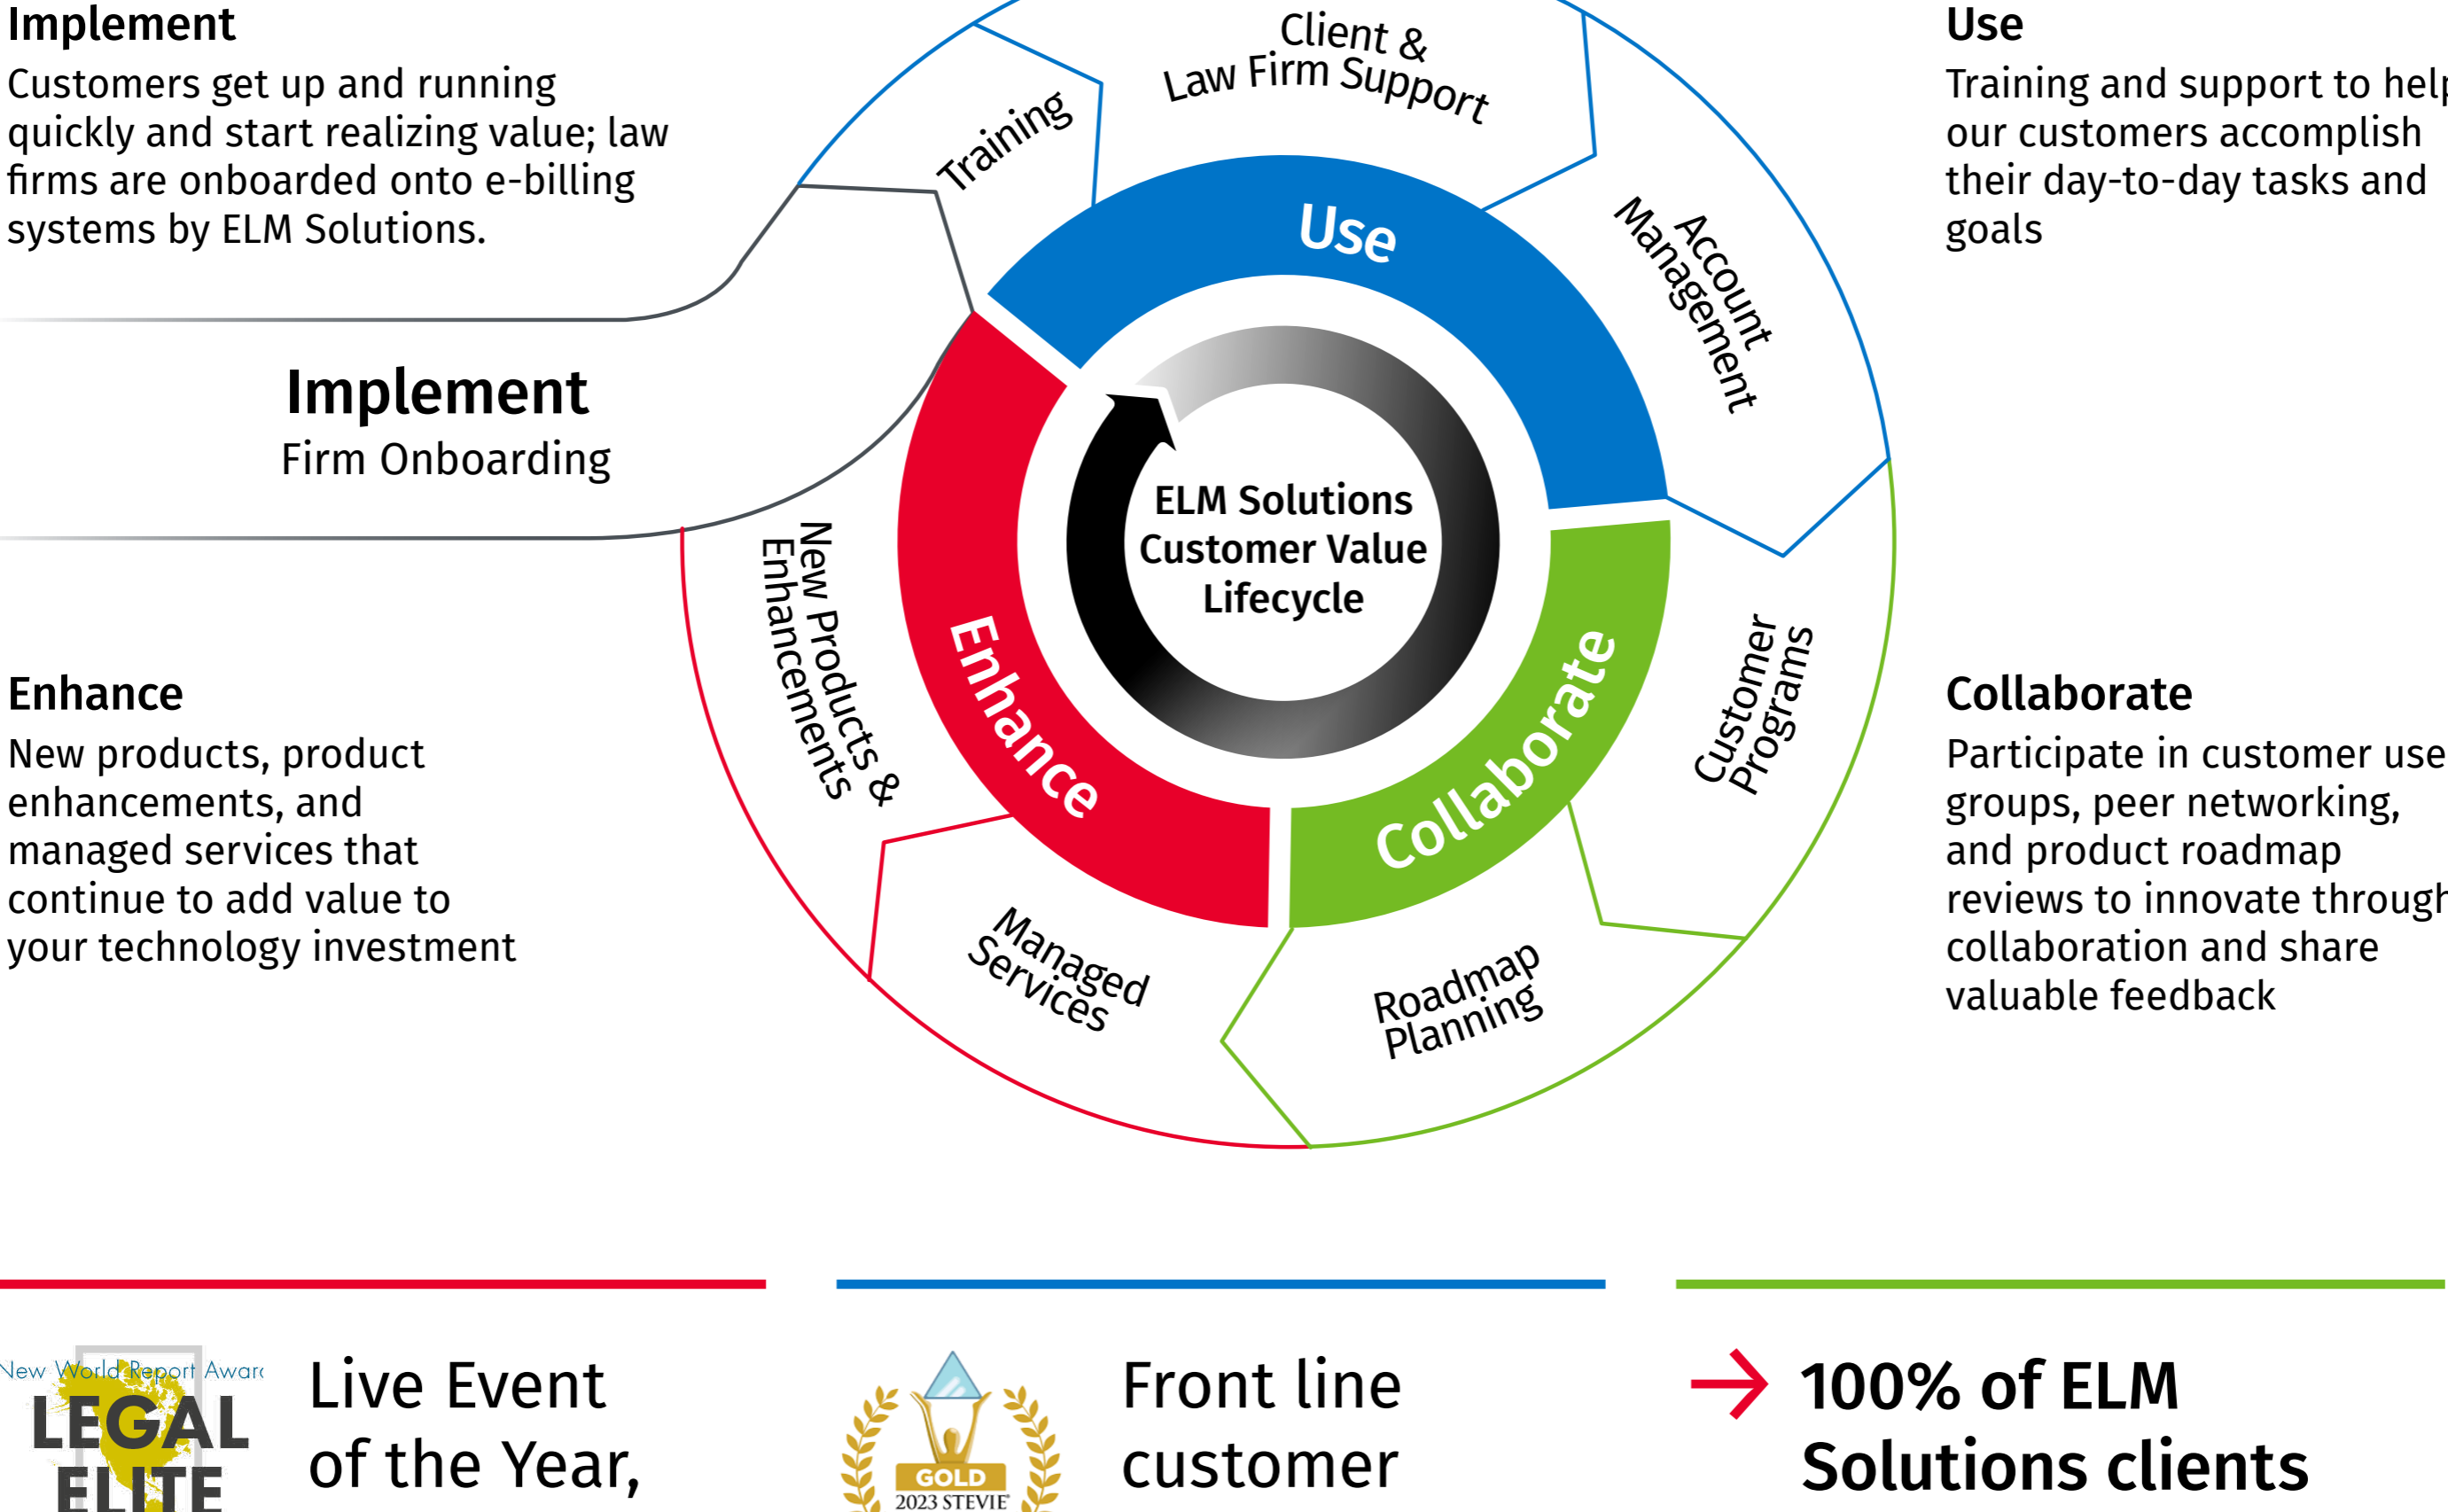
Implement
Customers get up and running quickly and start realizing value; law firms are onboarded onto e-billing systems by ELM Solutions.

Use
Training and support to help our customers accomplish their day-to-day tasks and goals

Training

Client & Law Firm Support

Use

Account Management

Implement
Firm Onboarding

ELM Solutions Customer Value Lifecycle

New Products & Enhancements

Enhance

Collaborate

Customer Programs

Enhance
New products, product enhancements, and managed services that continue to add value to your technology investment

Collaborate
Participate in customer use groups, peer networking, and product roadmap reviews to innovate through collaboration and share valuable feedback

Managed Services

Roadmap Planning

New World Report Awar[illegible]
LEGAL
ELITE

Live Event of the Year,

GOLD
2023 STEVIE

Front line customer

100% of ELM Solutions clients